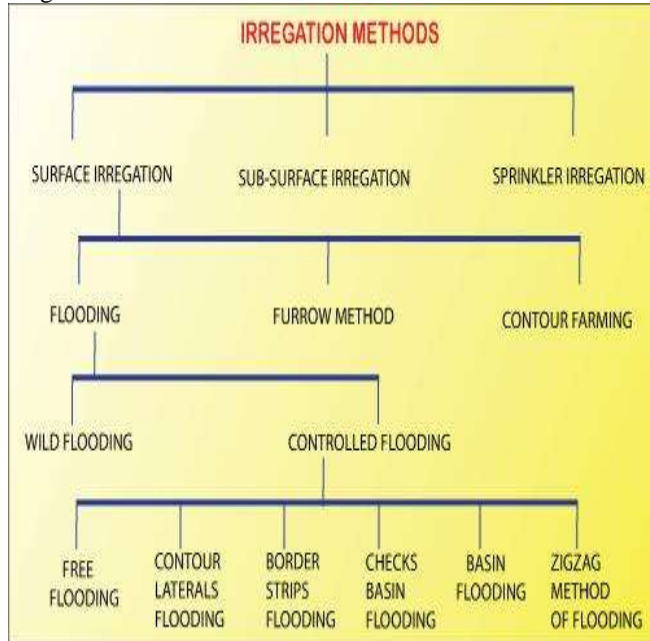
IRREGATION METHODS

SURFACE IRREGATION

SUB-SURFACE IRREGATION

SPRINKLER IRREGATION

FLOODING

FURROW METHOD

CONTOUR FARMING

WILD FLOODING

CONTROLLED FLOODING

FREE FLOODING

CONTOUR LATERALS FLOODING

BORDER STRIPS FLOODING

CHECKS BASIN FLOODING

BASIN FLOODING

ZIGZAG METHOD OF FLOODING